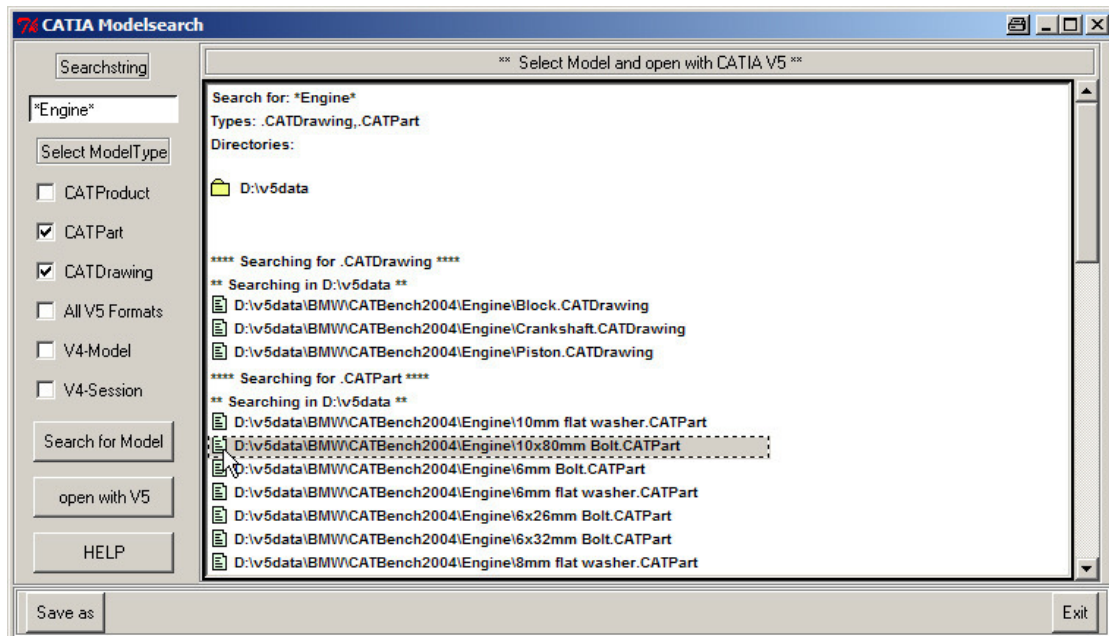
CATIA Modelsearch

Searchstring

*Engine*

Select ModelType

CATProduct

CATPart

CATDrawing

All V5 Formats

V4-Model

V4-Session

Search for Model

open with V5

HELP

** Select Model and open with CATIA V5 **

Search for: *Engine*
Types: .CATDrawing,.CATPart
Directories:

D:\v5data

**** Searching for .CATDrawing ****
** Searching in D:\v5data **
D:\v5data\BMW\CATBench2004\Engine\Block.CATDrawing
D:\v5data\BMW\CATBench2004\Engine\Crankshaft.CATDrawing
D:\v5data\BMW\CATBench2004\Engine\Piston.CATDrawing
**** Searching for .CATPart ****
** Searching in D:\v5data **
D:\v5data\BMW\CATBench2004\Engine\10mm flat washer.CATPart
D:\v5data\BMW\CATBench2004\Engine\10x80mm Bolt.CATPart
D:\v5data\BMW\CATBench2004\Engine\6mm Bolt.CATPart
D:\v5data\BMW\CATBench2004\Engine\6mm flat washer.CATPart
D:\v5data\BMW\CATBench2004\Engine\6x26mm Bolt.CATPart
D:\v5data\BMW\CATBench2004\Engine\6x32mm Bolt.CATPart
D:\v5data\BMW\CATBench2004\Engine\8mm flat washer.CATPart

Save as

Exit